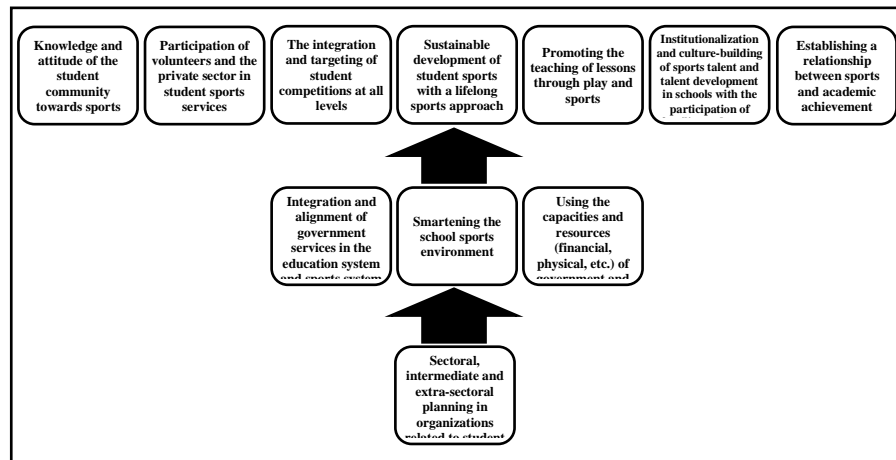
Knowledge and attitude of the student community towards sports

Participation of volunteers and the private sector in student sports services

The integration and targeting of student competitions at all levels

Sustainable development of student sports with a lifelong sports approach

Promoting the teaching of lessons through play and sports

Institutionalization and culture-building of sports talent and talent development in schools with the participation of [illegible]

Establishing a relationship between sports and academic achievement

Integration and alignment of government services in the education system and sports system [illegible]

Smartening the school sports environment

Using the capacities and resources (financial, physical, etc.) of government and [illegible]

Sectoral, intermediate and extra-sectoral planning in organizations related to student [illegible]